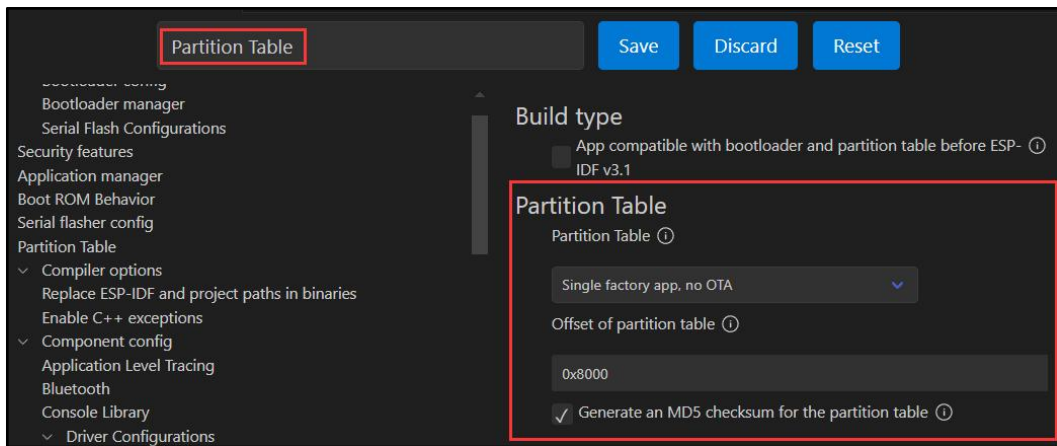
Partition Table

Save

Discard

Reset

Bootloader config
Bootloader manager
Serial Flash Configurations
Security features
Application manager
Boot ROM Behavior
Serial flasher config
Partition Table
Compiler options
Replace ESP-IDF and project paths in binaries
Enable C++ exceptions
Component config
Application Level Tracing
Bluetooth
Console Library
Driver Configurations

Build type

App compatible with bootloader and partition table before ESP-IDF v3.1

Partition Table

Partition Table

Single factory app, no OTA

Offset of partition table

0x8000

Generate an MD5 checksum for the partition table